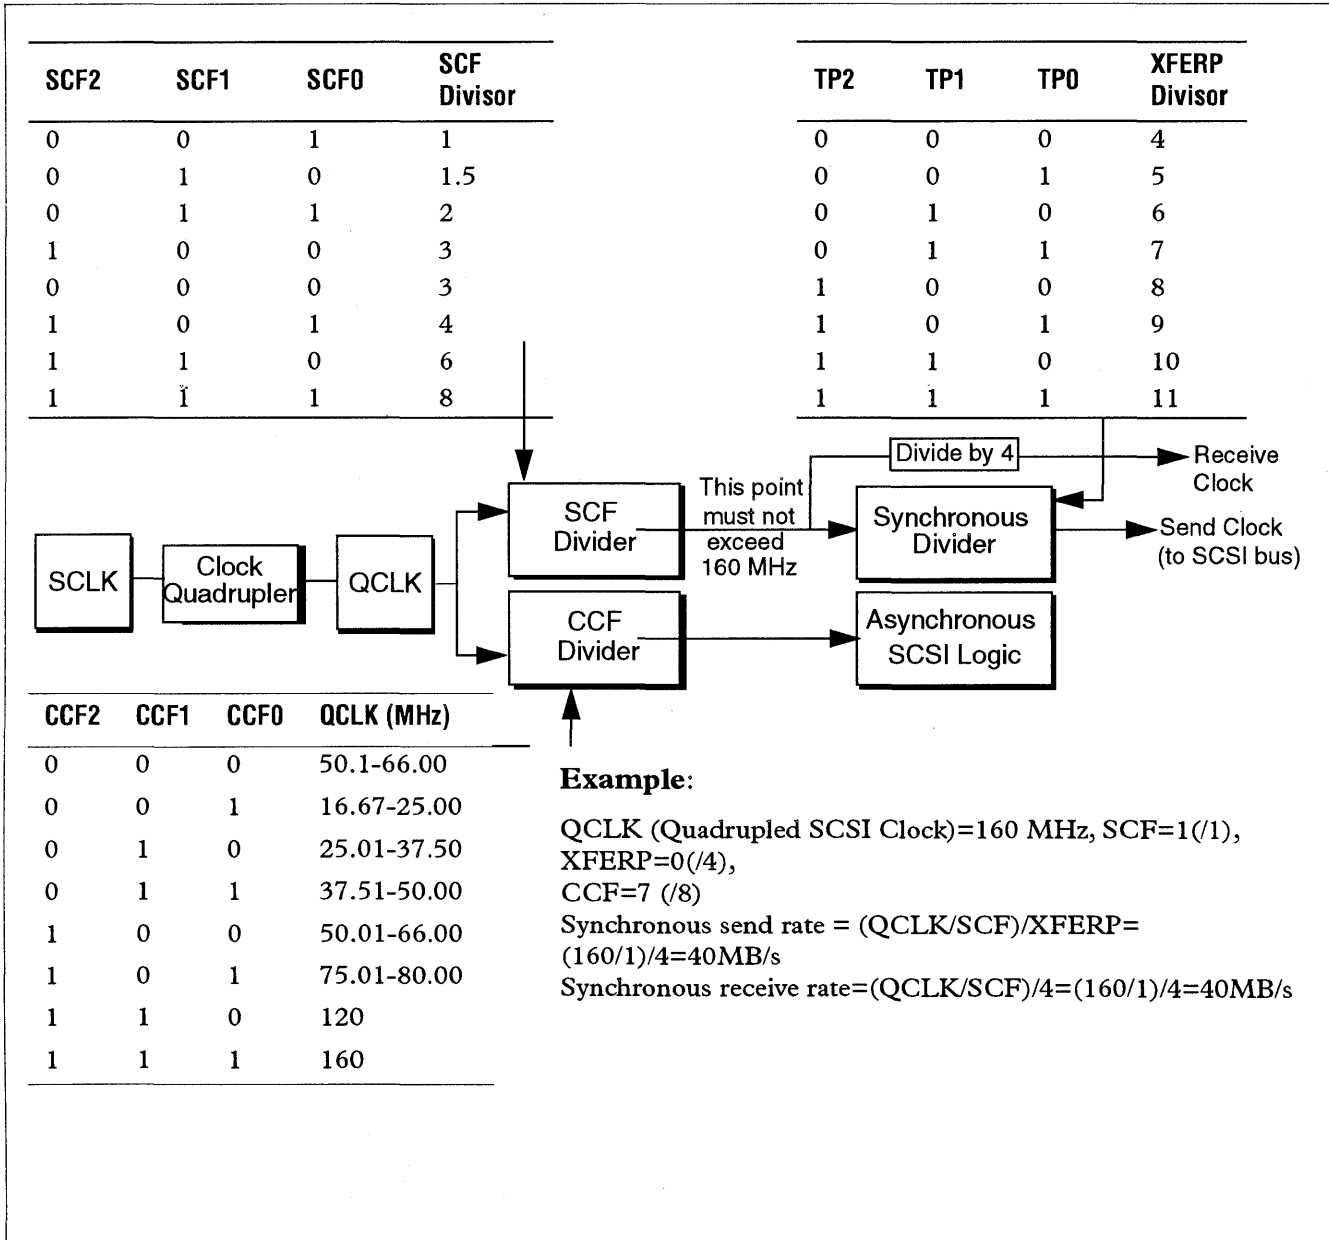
| SCF2 | SCF1 | SCF0 | SCF Divisor |
|---|---|---|---|
| 0 | 0 | 1 | 1 |
| 0 | 1 | 0 | 1.5 |
| 0 | 1 | 1 | 2 |
| 1 | 0 | 0 | 3 |
| 0 | 0 | 0 | 3 |
| 1 | 0 | 1 | 4 |
| 1 | 1 | 0 | 6 |
| 1 | 1 | 1 | 8 |

| TP2 | TP1 | TP0 | XFERP Divisor |
|---|---|---|---|
| 0 | 0 | 0 | 4 |
| 0 | 0 | 1 | 5 |
| 0 | 1 | 0 | 6 |
| 0 | 1 | 1 | 7 |
| 1 | 0 | 0 | 8 |
| 1 | 0 | 1 | 9 |
| 1 | 1 | 0 | 10 |
| 1 | 1 | 1 | 11 |

Divide by 4

Receive Clock

This point must not exceed 160 MHz

SCF Divider

Synchronous Divider

Send Clock (to SCSI bus)

SCLK

Clock Quadrupler

QCLK

CCF Divider

Asynchronous SCSI Logic

| CCF2 | CCF1 | CCF0 | QCLK (MHz) |
|---|---|---|---|
| 0 | 0 | 0 | 50.1-66.00 |
| 0 | 0 | 1 | 16.67-25.00 |
| 0 | 1 | 0 | 25.01-37.50 |
| 0 | 1 | 1 | 37.51-50.00 |
| 1 | 0 | 0 | 50.01-66.00 |
| 1 | 0 | 1 | 75.01-80.00 |
| 1 | 1 | 0 | 120 |
| 1 | 1 | 1 | 160 |

Example:

QCLK (Quadrupled SCSI Clock)=160 MHz, SCF=1(/1), XFERP=0(/4),
CCF=7 (/8)
Synchronous send rate = (QCLK/SCF)/XFERP= (160/1)/4=40MB/s
Synchronous receive rate=(QCLK/SCF)/4=(160/1)/4=40MB/s